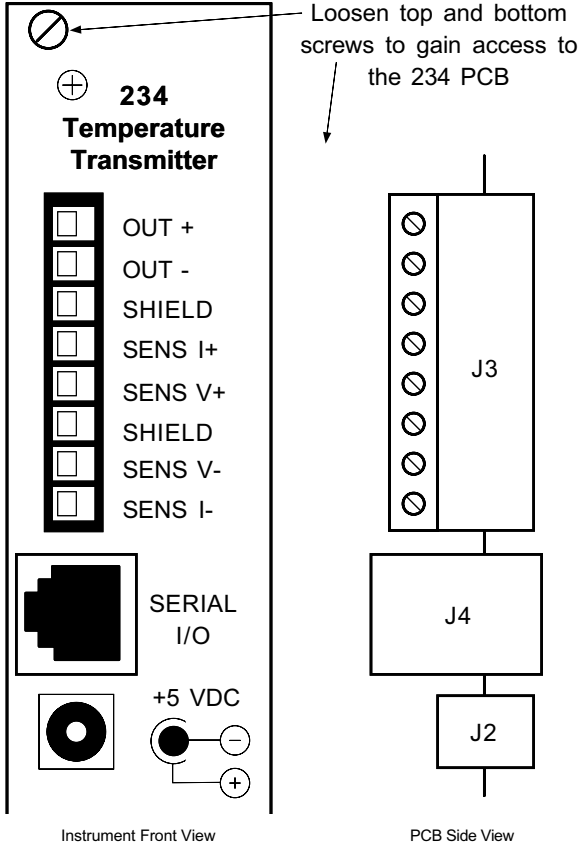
Loosen top and bottom screws to gain access to the 234 PCB

234
Temperature
Transmitter

OUT +
OUT -
SHIELD
SENS I+
SENS V+
SHIELD
SENS V-
SENS I-

SERIAL
I/O

+5 VDC

J3

J4

J2

Instrument Front View

PCB Side View